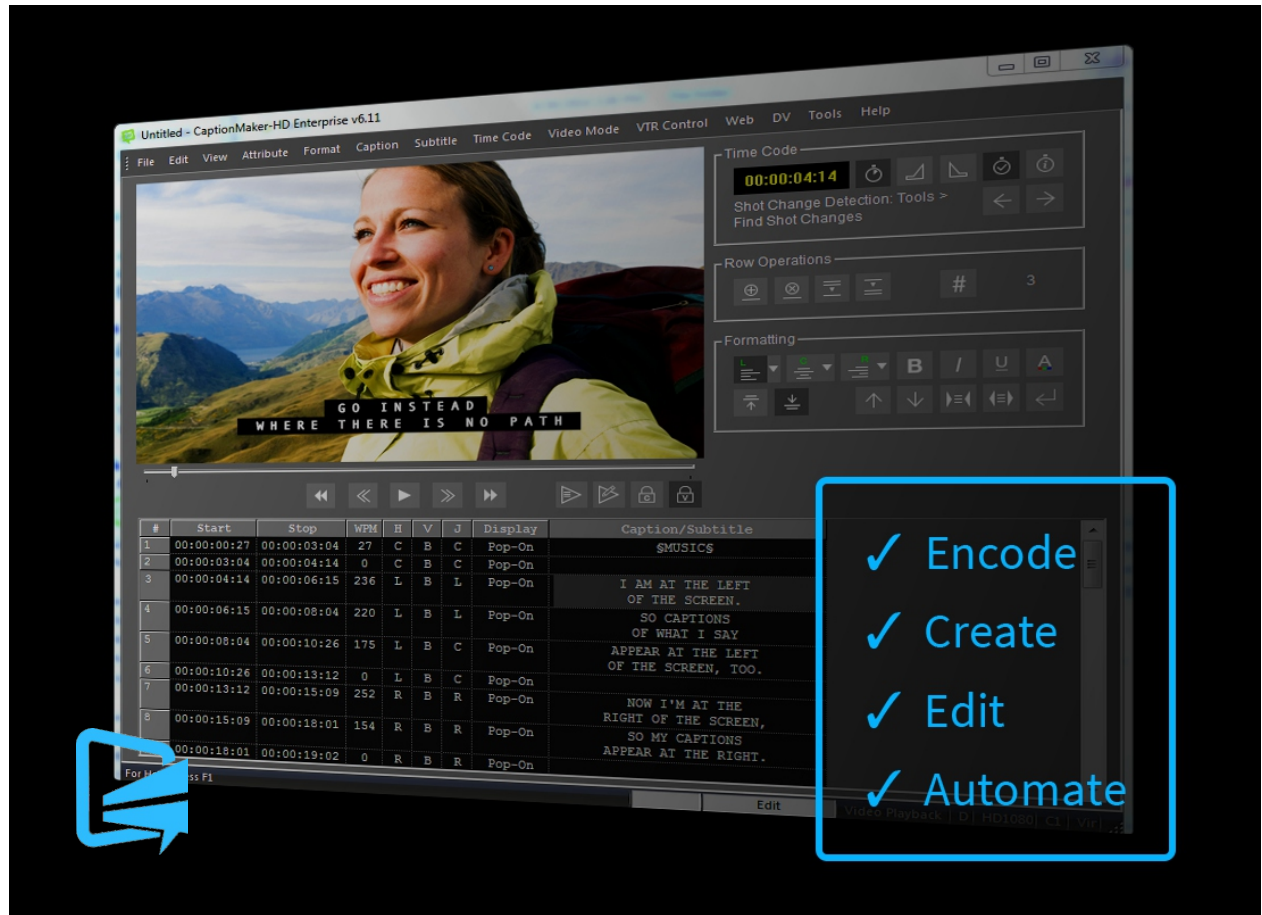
Untitled - CaptionMaker-HD Enterprise v6.11

File Edit View Attribute Format Caption Subtitle Time Code Video Mode VTR Control Web DV Tools Help

Time Code
00:00:04:14
Shot Change Detection: Tools > Find Shot Changes

Row Operations
#
3

Formatting
B I U A

GO INSTEAD
WHERE THERE IS NO PATH

| # | Start | Stop | WPM | H | V | J | Display | Caption/Subtitle |
|---|---|---|---|---|---|---|---|---|
| 1 | 00:00:00:27 | 00:00:03:04 | 27 | C | B | C | Pop-On | $MUSIC$ |
| 2 | 00:00:03:04 | 00:00:04:14 | 0 | C | B | C | Pop-On | |
| 3 | 00:00:04:14 | 00:00:06:15 | 236 | L | B | L | Pop-On | I AM AT THE LEFT OF THE SCREEN. |
| 4 | 00:00:06:15 | 00:00:08:04 | 220 | L | B | L | Pop-On | SO CAPTIONS OF WHAT I SAY |
| 5 | 00:00:08:04 | 00:00:10:26 | 175 | L | B | C | Pop-On | APPEAR AT THE LEFT OF THE SCREEN, TOO. |
| 6 | 00:00:10:26 | 00:00:13:12 | 0 | L | B | C | Pop-On | |
| 7 | 00:00:13:12 | 00:00:15:09 | 252 | R | B | R | Pop-On | NOW I'M AT THE RIGHT OF THE SCREEN, |
| 8 | 00:00:15:09 | 00:00:18:01 | 154 | R | B | R | Pop-On | SO MY CAPTIONS APPEAR AT THE RIGHT. |
| | 00:00:18:01 | 00:00:19:02 | 0 | R | B | R | Pop-On | |

For He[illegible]ss F1
Edit
Video Playback D HD1080 CL Vir

✓ Encode
✓ Create
✓ Edit
✓ Automate